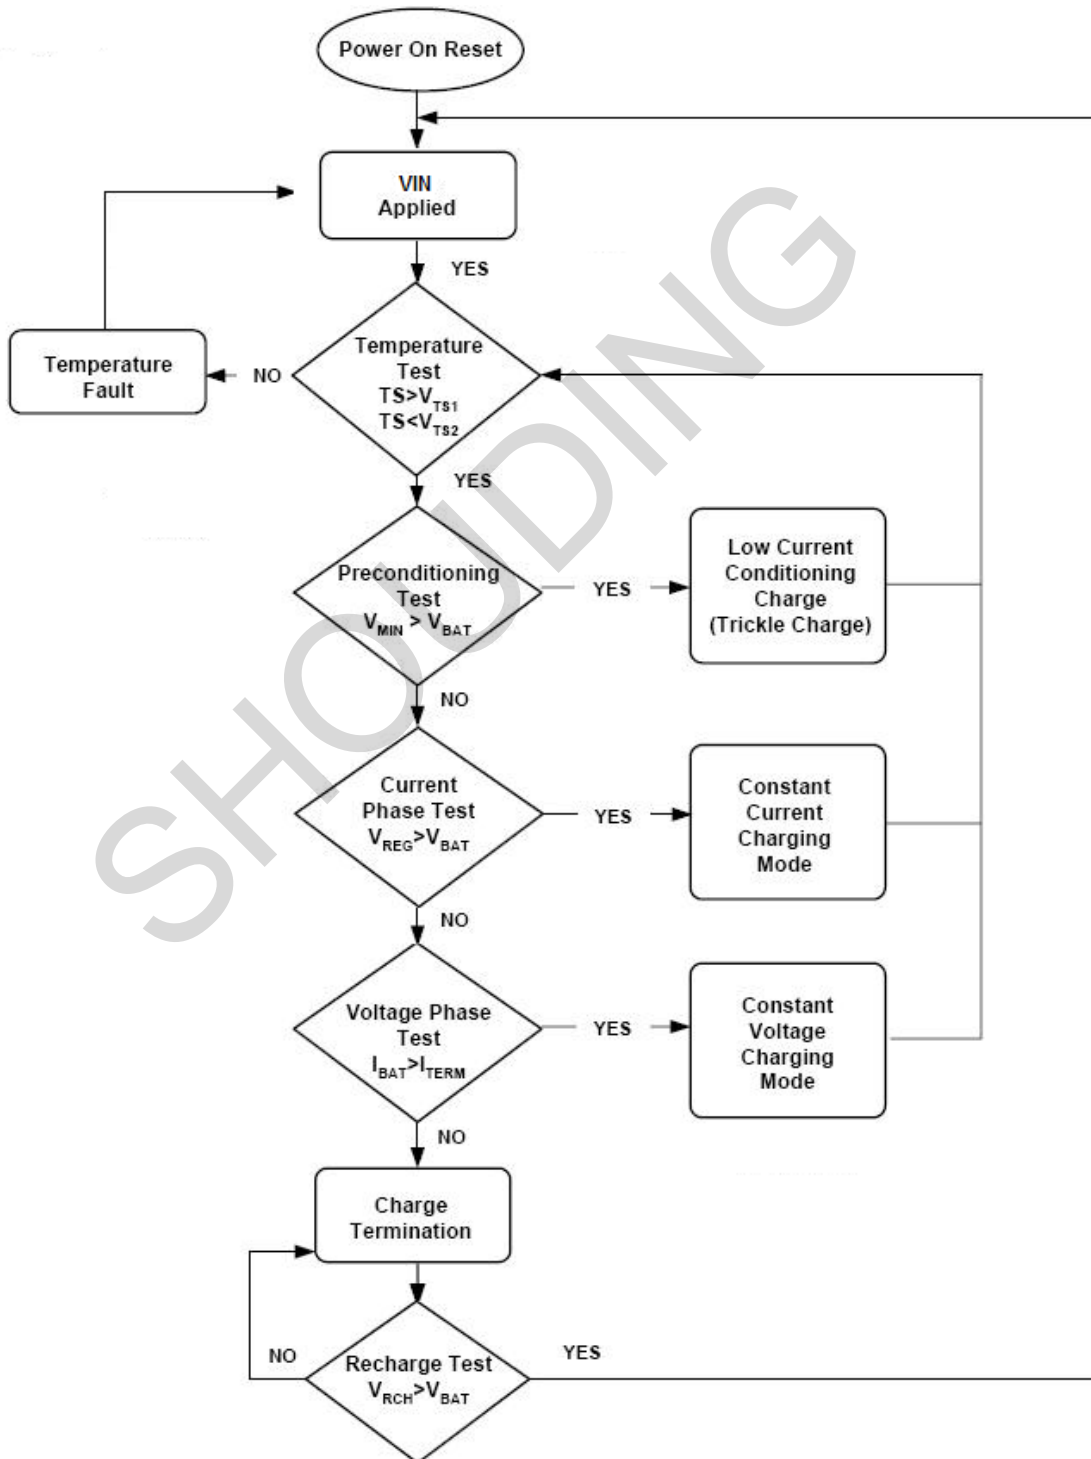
Power On Reset

VIN Applied

YES

Temperature Fault

NO

Temperature Test $TS>V_{TS1}$ $TS<V_{TS2}$

YES

Preconditioning Test $V_{MIN} > V_{BAT}$

YES

Low Current Conditioning Charge (Trickle Charge)

NO

Current Phase Test $V_{REG}>V_{BAT}$

YES

Constant Current Charging Mode

NO

Voltage Phase Test $I_{BAT}>I_{TERM}$

YES

Constant Voltage Charging Mode

NO

Charge Termination

NO

Recharge Test $V_{RCH}>V_{BAT}$

YES

SHOUDING